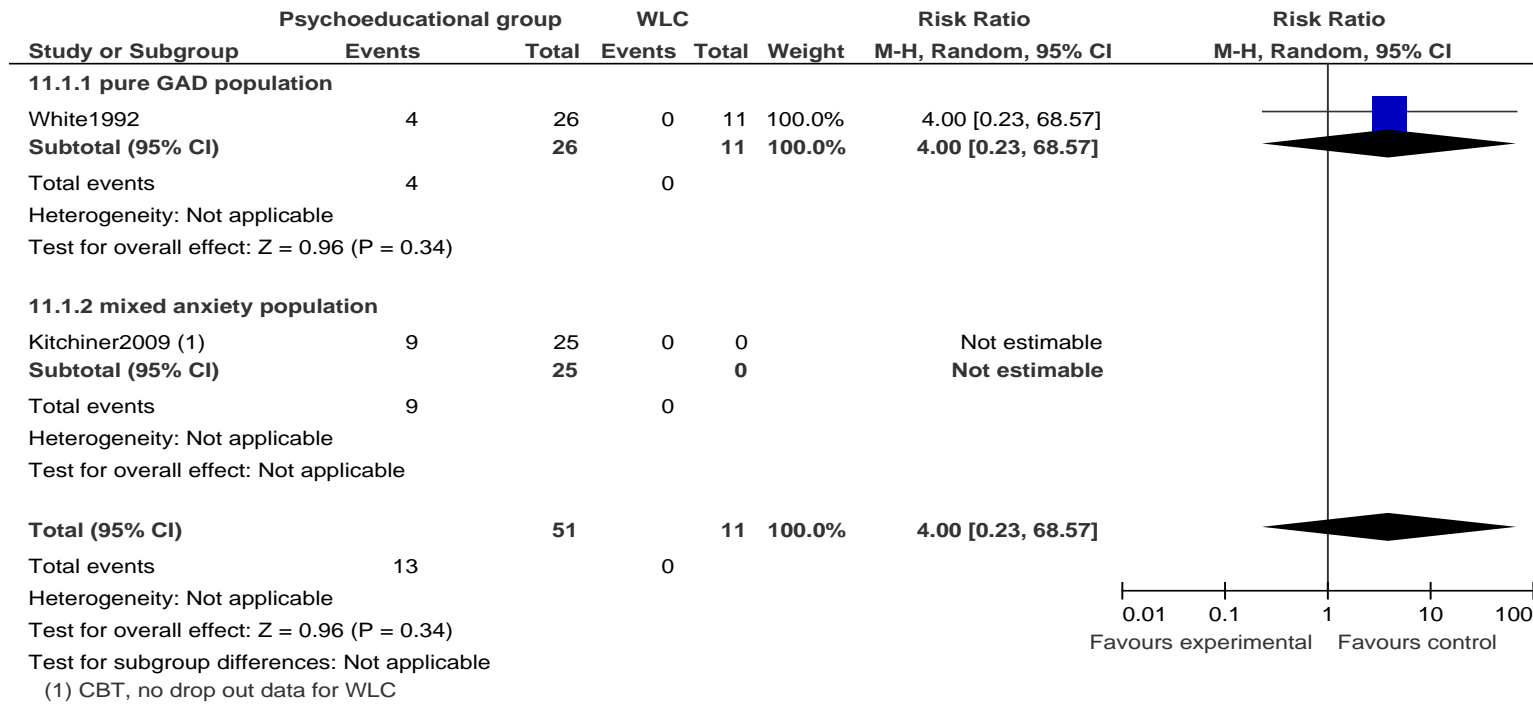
| | Psychoeducational group | | WLC | | | Risk Ratio | Risk Ratio |
|---|---|---|---|---|---|---|---|
| Study or Subgroup | Events | Total | Events | Total | Weight | M-H, Random, 95% CI | M-H, Random, 95% CI |
| **11.1.1 pure GAD population** | | | | | | | |
| White1992 | 4 | 26 | 0 | 11 | 100.0% | 4.00 [0.23, 68.57] | |
| **Subtotal (95% CI)** | | **26** | | **11** | **100.0%** | **4.00 [0.23, 68.57]** | |
| Total events | 4 | | 0 | | | | |
| Heterogeneity: Not applicable | | | | | | | |
| Test for overall effect: Z = 0.96 (P = 0.34) | | | | | | | |
| **11.1.2 mixed anxiety population** | | | | | | | |
| Kitchiner2009 (1) | 9 | 25 | 0 | 0 | | Not estimable | |
| **Subtotal (95% CI)** | | **25** | | **0** | | **Not estimable** | |
| Total events | 9 | | 0 | | | | |
| Heterogeneity: Not applicable | | | | | | | |
| Test for overall effect: Not applicable | | | | | | | |
| **Total (95% CI)** | | **51** | | **11** | **100.0%** | **4.00 [0.23, 68.57]** | |
| Total events | 13 | | 0 | | | | |
| Heterogeneity: Not applicable | | | | | | | |
| Test for overall effect: Z = 0.96 (P = 0.34) | | | | | | | |
| Test for subgroup differences: Not applicable | | | | | | | |

0.01 0.1 1 10 100
Favours experimental Favours control

(1) CBT, no drop out data for WLC